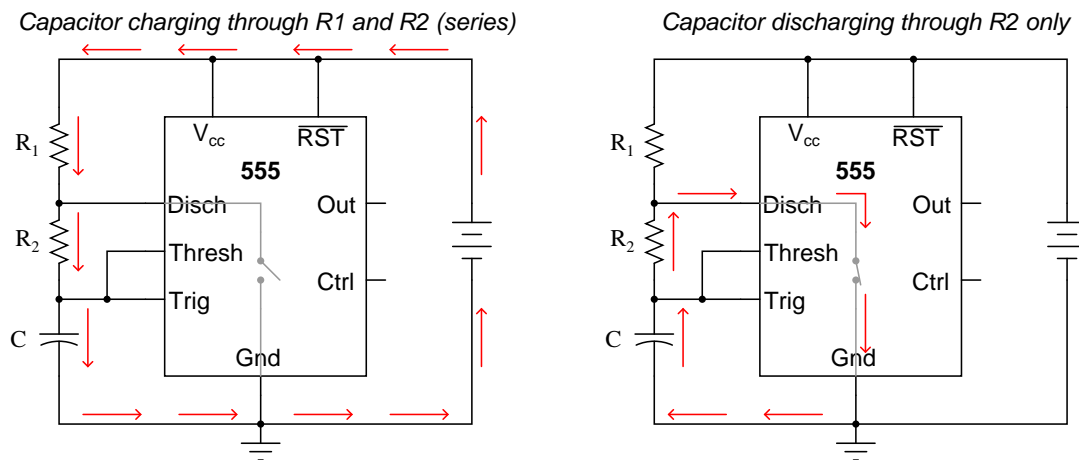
Capacitor charging through R1 and R2 (series)

$R_1$

$R_2$

C

$V_{cc}$

$\overline{RST}$

555

Disch

Thresh

Trig

Out

Ctrl

Gnd

Capacitor discharging through R2 only

$R_1$

$R_2$

C

$V_{cc}$

$\overline{RST}$

555

Disch

Thresh

Trig

Out

Ctrl

Gnd